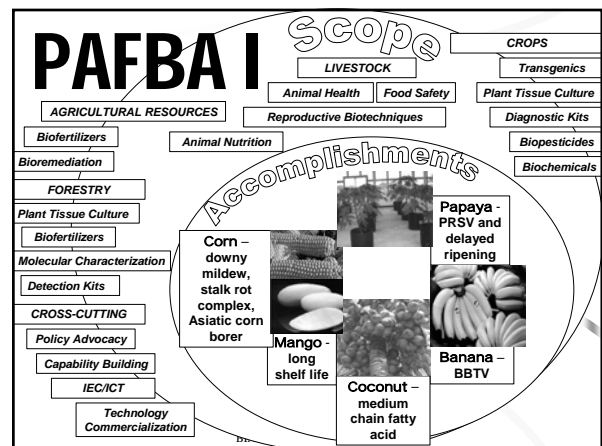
PAFBA I

Scope

CROPS

LIVESTOCK

Transgenics

Animal Health

Food Safety

Plant Tissue Culture

AGRICULTURAL RESOURCES

Reproductive Biotechniques

Diagnostic Kits

Biofertilizers

Animal Nutrition

Biopesticides

Bioremediation

Biochemicals

FORESTRY

Accomplishments

Plant Tissue Culture

Papaya - PRSV and delayed ripening

Biofertilizers

Corn – downy mildew, stalk rot complex, Asiatic corn borer

Molecular Characterization

Detection Kits

CROSS-CUTTING

Policy Advocacy

Mango - long shelf life

Banana – BBTV

Capability Building

IEC/ICT

Coconut – medium chain fatty acid

Technology Commercialization

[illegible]